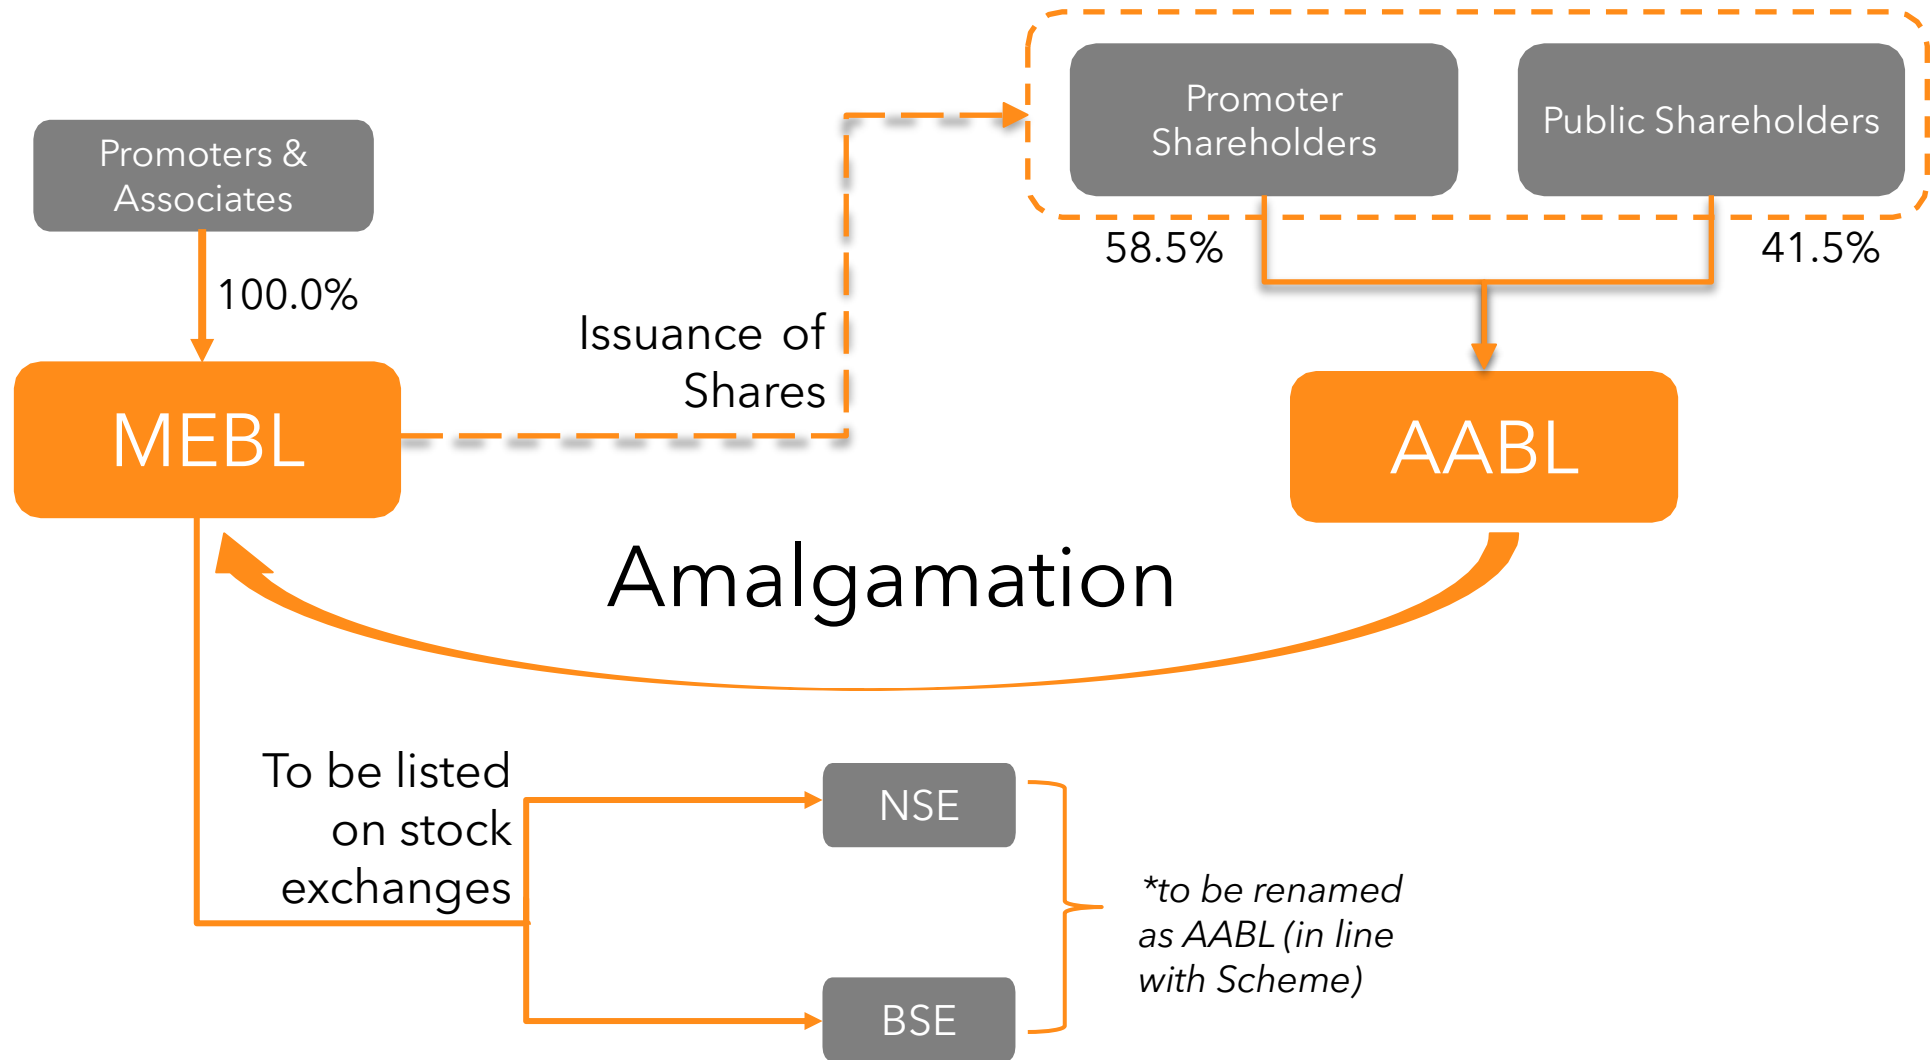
Promoter Shareholders

Public Shareholders

Promoters & Associates

58.5%

41.5%

100.0%

Issuance of Shares

MEBL

AABL

Amalgamation

To be listed on stock exchanges

NSE

BSE

*to be renamed as AABL (in line with Scheme)